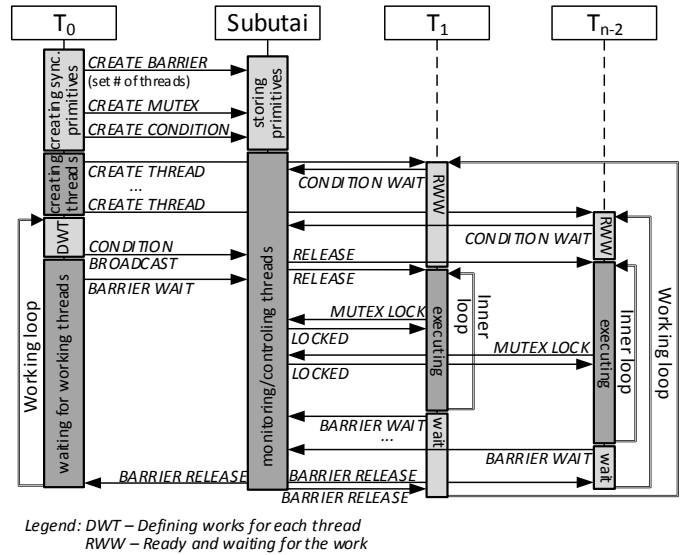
$T_0$

Subutai

$T_1$

$T_{n-2}$

creating sync. primitives

CREATE BARRIER (set # of threads)

CREATE MUTEX

CREATE CONDITION

storing primitives

creating threads

CREATE THREAD

...

CREATE THREAD

CONDITION WAIT

RWW

CONDITION WAIT

RWW

DWT

CONDITION BROADCAST

RELEASE

RELEASE

BARRIER WAIT

Working loop

waiting for working threads

monitoring/controling threads

MUTEX LOCK

LOCKED

executing

Inner loop

MUTEX LOCK

LOCKED

executing

Inner loop

Working loop

BARRIER WAIT

wait

...

BARRIER WAIT

wait

BARRIER RELEASE

BARRIER RELEASE

BARRIER RELEASE

Legend: DWT – Defining works for each thread
RWW – Ready and waiting for the work